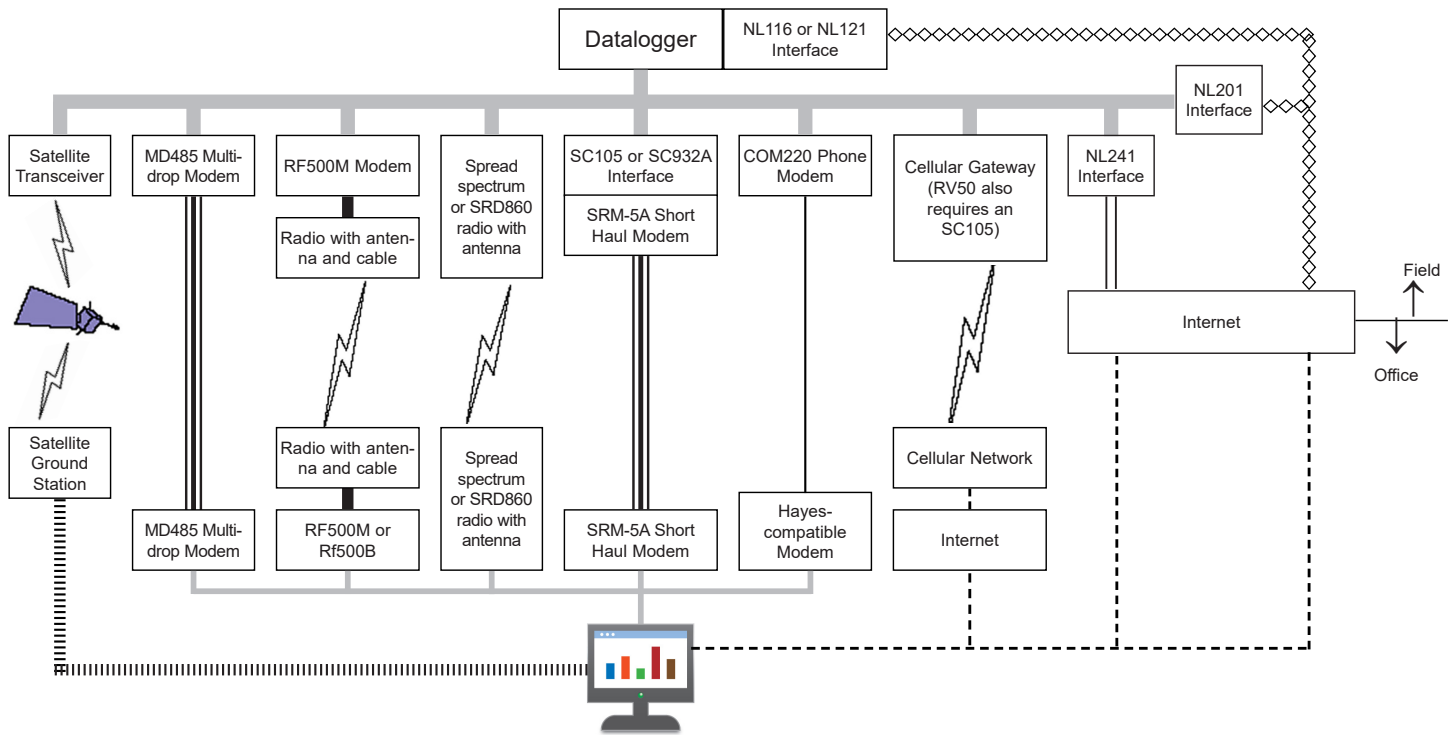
Datalogger

NL116 or NL121 Interface

NL201 Interface

Satellite Transceiver

MD485 Multidrop Modem

RF500M Modem

Spread spectrum or SRD860 radio with antenna

SC105 or SC932A Interface

SRM-5A Short Haul Modem

COM220 Phone Modem

Cellular Gateway (RV50 also requires an SC105)

NL241 Interface

Radio with antenna and cable

Field

Internet

Office

Satellite Ground Station

Radio with antenna and cable

Spread spectrum or SRD860 radio with antenna

Cellular Network

MD485 Multidrop Modem

RF500M or Rf500B

SRM-5A Short Haul Modem

Hayes-compatible Modem

Internet